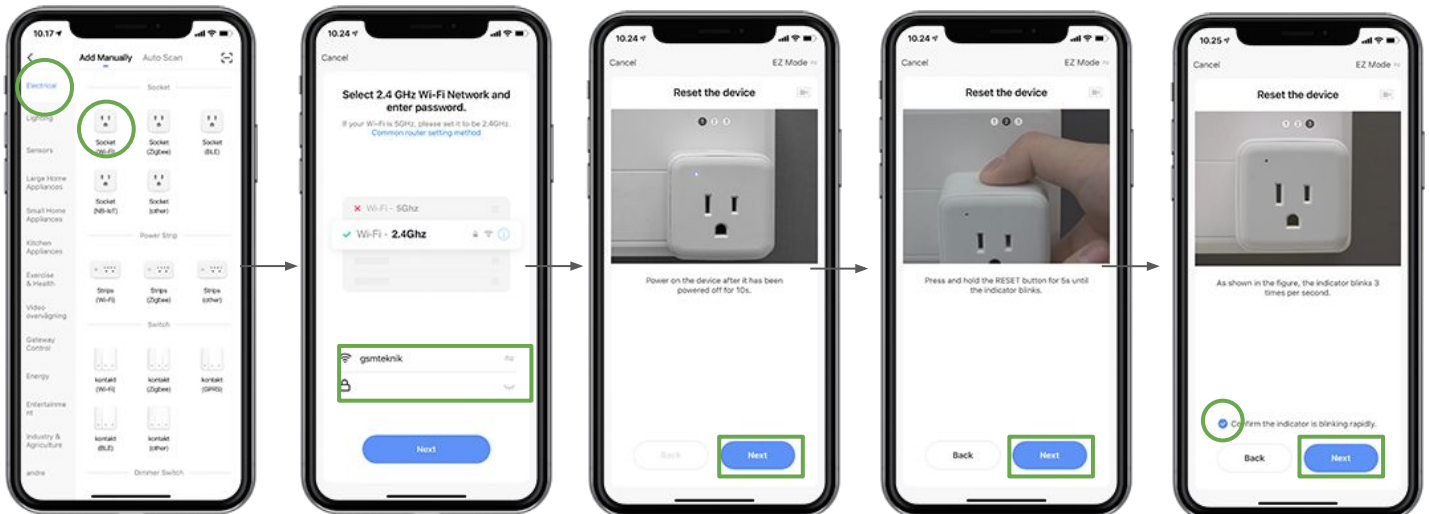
10.17

Add Manually Auto Scan

Electrical

Lighting

Sensors

Large Home Appliances

Small Home Appliances

Kitchen Appliances

Exercise & Health

Video overvågning

Gateway Control

Energy

Entertainment

Industry & Agriculture

andre

Socket

Socket (Wi-Fi)

Socket (Zigbee)

Socket (BLE)

Socket (NB-IoT)

Socket (other)

Power Strip

Strips (Wi-Fi)

Strips (Zigbee)

Strips (other)

Switch

kontakt (Wi-Fi)

kontakt (Zigbee)

kontakt (GPRS)

kontakt (BLE)

kontakt (other)

Dimmer Switch

10.24

Cancel

Select 2.4 GHz Wi-Fi Network and enter password.

If your Wi-Fi is 5GHz, please set it to be 2.4GHz. Common router setting method

Wi-Fi - 5Ghz

Wi-Fi - 2.4Ghz

gsmteknik

Next

10.24

Cancel EZ Mode

Reset the device

Power on the device after it has been powered off for 10s.

Back Next

10.24

Cancel EZ Mode

Reset the device

Press and hold the RESET button for 5s until the indicator blinks.

Back Next

10.25

Cancel EZ Mode

Reset the device

As shown in the figure, the indicator blinks 3 times per second.

Confirm the indicator is blinking rapidly.

Back Next